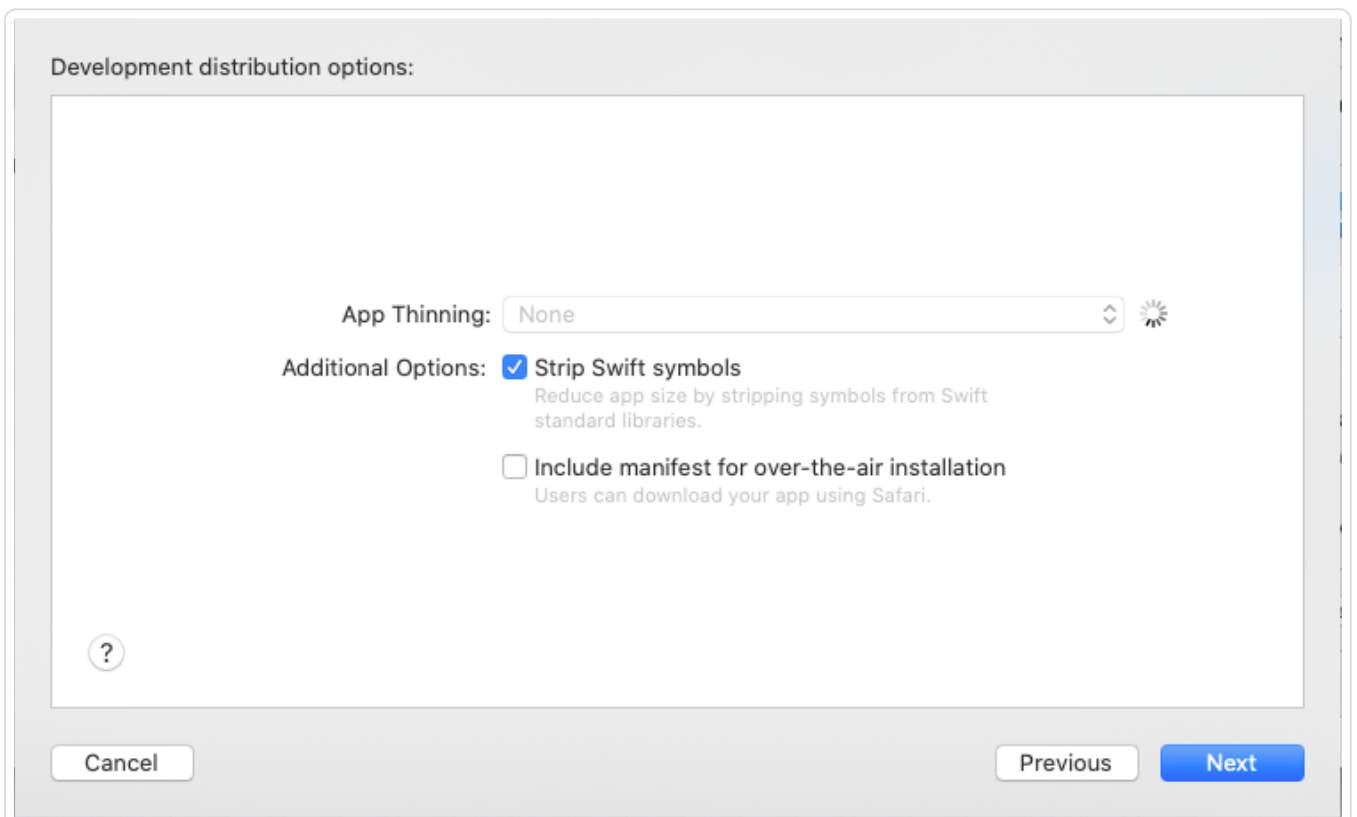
Development distribution options:

App Thinning: None

Additional Options: Strip Swift symbols
Reduce app size by stripping symbols from Swift standard libraries.

Include manifest for over-the-air installation
Users can download your app using Safari.

?

Cancel

Previous

Next